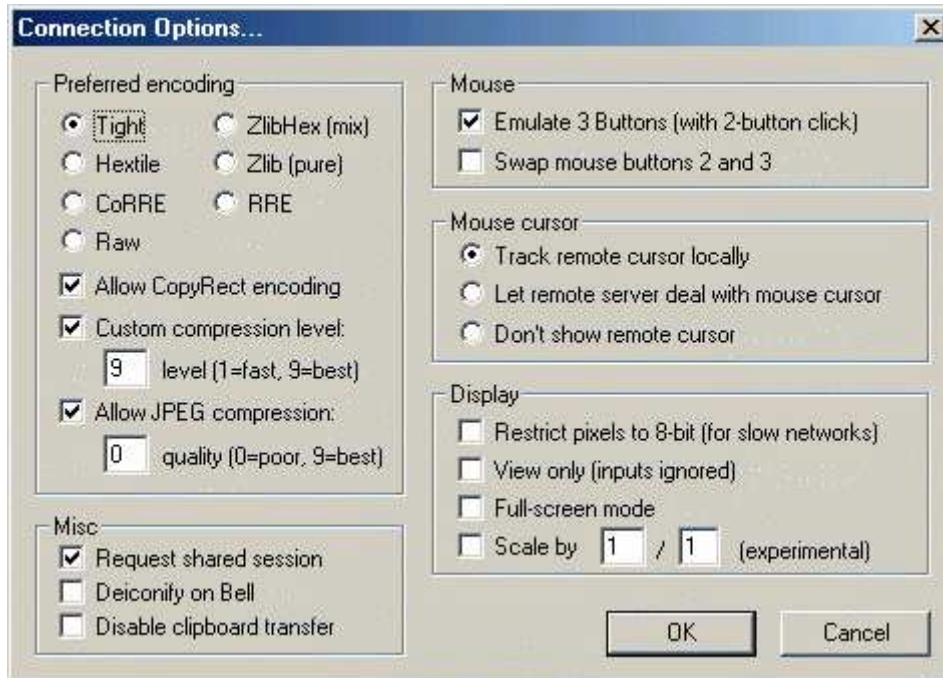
Connection Options...

Preferred encoding
Tight
ZlibHex (mix)
Hextile
Zlib (pure)
CoRRE
RRE
Raw
Allow CopyRect encoding
Custom compression level:
9 level (1=fast, 9=best)
Allow JPEG compression:
0 quality (0=poor, 9=best)

Misc
Request shared session
Deiconify on Bell
Disable clipboard transfer

Mouse
Emulate 3 Buttons (with 2-button click)
Swap mouse buttons 2 and 3

Mouse cursor
Track remote cursor locally
Let remote server deal with mouse cursor
Don't show remote cursor

Display
Restrict pixels to 8-bit (for slow networks)
View only (inputs ignored)
Full-screen mode
Scale by 1 / 1 (experimental)

OK
Cancel